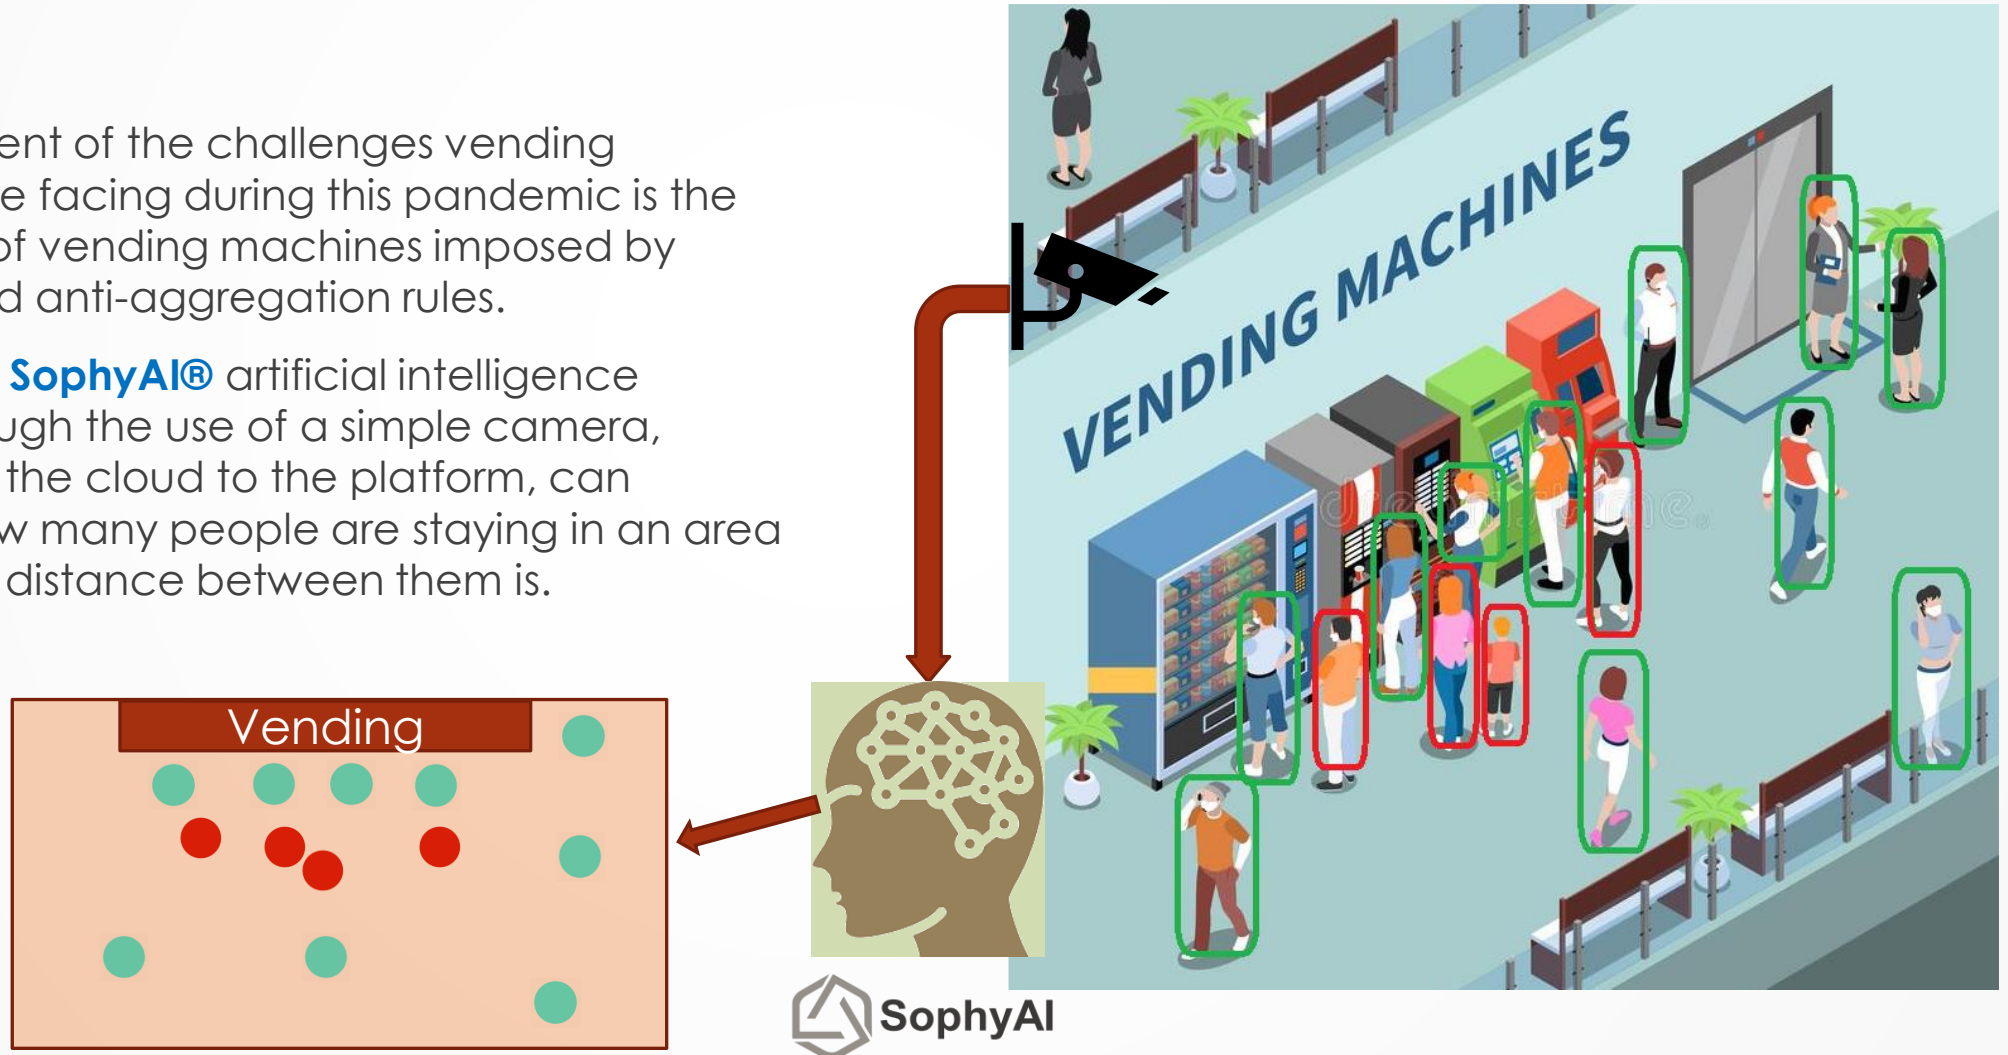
ent of the challenges vending e facing during this pandemic is the of vending machines imposed by d anti-aggregation rules.

SophyAI® artificial intelligence ugh the use of a simple camera, the cloud to the platform, can w many people are staying in an area distance between them is.

Vending

VENDING MACHINES

SophyAI